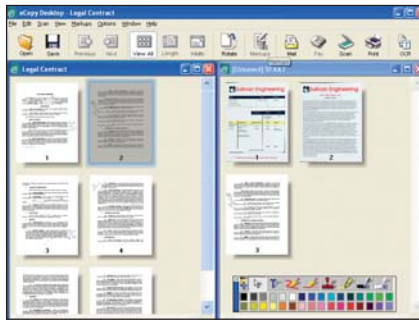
eCopy Desktop - Legal Contract
File Edit Scan View Markups Options Window Help
Open Save Previous Next View All Length Width Rotate Markups Mail Fax Scan Print OCR
Legal Contract
1 2
3 4
[Unsaved] 5f.8a3
Sullivan Engineering
Sullivan Engineering
1 2
3